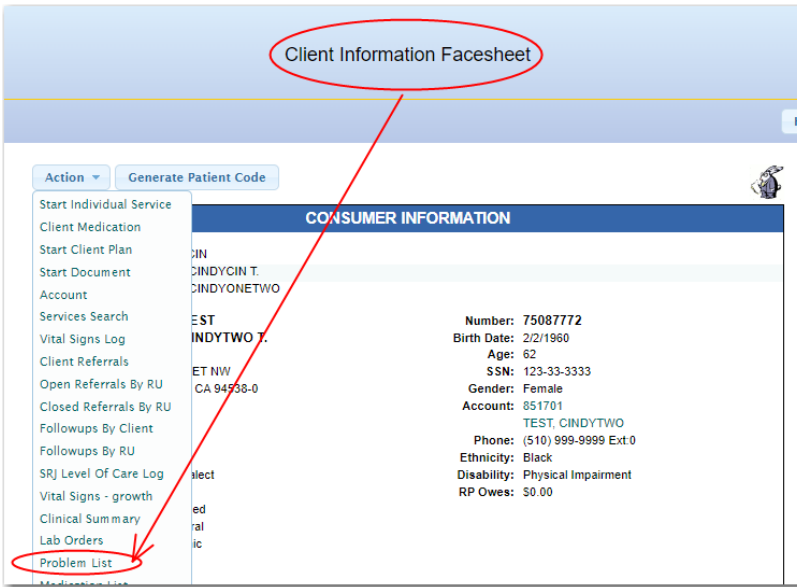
Client Information Facesheet

Action ▾ Generate Patient Code

Start Individual Service
Client Medication
Start Client Plan
Start Document
Account
Services Search
Vital Signs Log
Client Referrals
Open Referrals By RU
Closed Referrals By RU
Followups By Client
Followups By RU
SRJ Level Of Care Log
Vital Signs - growth
Clinical Summary
Lab Orders
Problem List
Medication List

CONSUMER INFORMATION

CIN
CINDYCIN T.
CINDYONETWO

EST
INDYTWO T.

ET NW
CA 94538-0

alect

ed
ral
ic

Number: 75087772
Birth Date: 2/2/1960
Age: 62
SSN: 123-33-3333
Gender: Female
Account: 851701
TEST, CINDYTWO
Phone: (510) 999-9999 Ext:0
Ethnicity: Black
Disability: Physical Impairment
RP Owes: $0.00